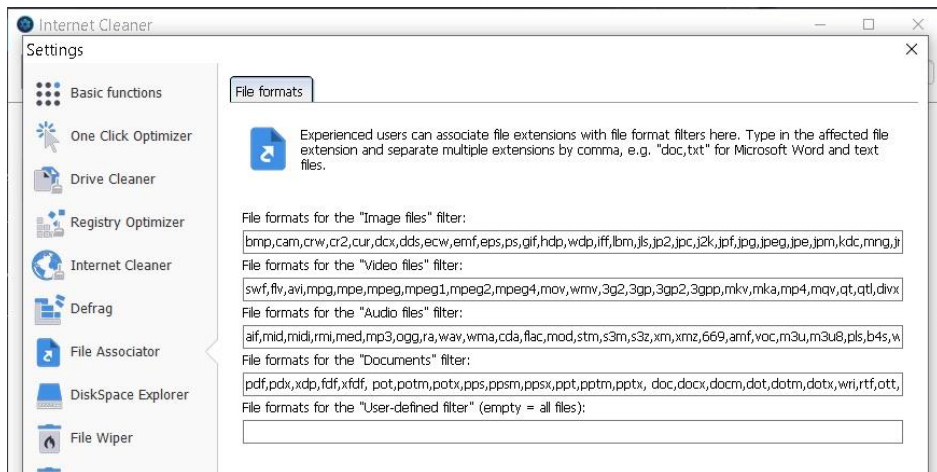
Internet Cleaner

Settings

Basic functions

One Click Optimizer

Drive Cleaner

Registry Optimizer

Internet Cleaner

Defrag

File Associator

DiskSpace Explorer

File Wiper

File formats

Experienced users can associate file extensions with file format filters here. Type in the affected file extension and separate multiple extensions by comma, e.g. "doc,txt" for Microsoft Word and text files.

File formats for the "Image files" filter:

bmp,cam,crw,cr2,cur,dcx,dds,ecw,emf,eps,ps,gif,hdp,wdp,iff,lbm,jls,jp2,jpc,j2k,jpf,jpg,jpeg,jpe,jpm,kdc,mng,j

File formats for the "Video files" filter:

swf,flv,avi,mpg,mpe,mpeg,mpeg1,mpeg2,mpeg4,mov,wmv,3g2,3gp,3gp2,3gpp,mkv,mka,mp4,mqv,qt,qtl,divx

File formats for the "Audio files" filter:

aif,mid,midi,rmi,med,mp3,ogg,ra,wav,wma,cda,flac,mod,stm,s3m,s3z,xm,xmz,669,amf,voc,m3u,m3u8,pls,b4s,w

File formats for the "Documents" filter:

pdf,pdx,xdp,fdf,xfdf, pot,potm,potx,pps,ppsm,ppsx,ppt,pptm,pptx, doc,docx,docm,dot,dotm,dotx,wri,rtf,ott,

File formats for the "User-defined filter" (empty = all files):